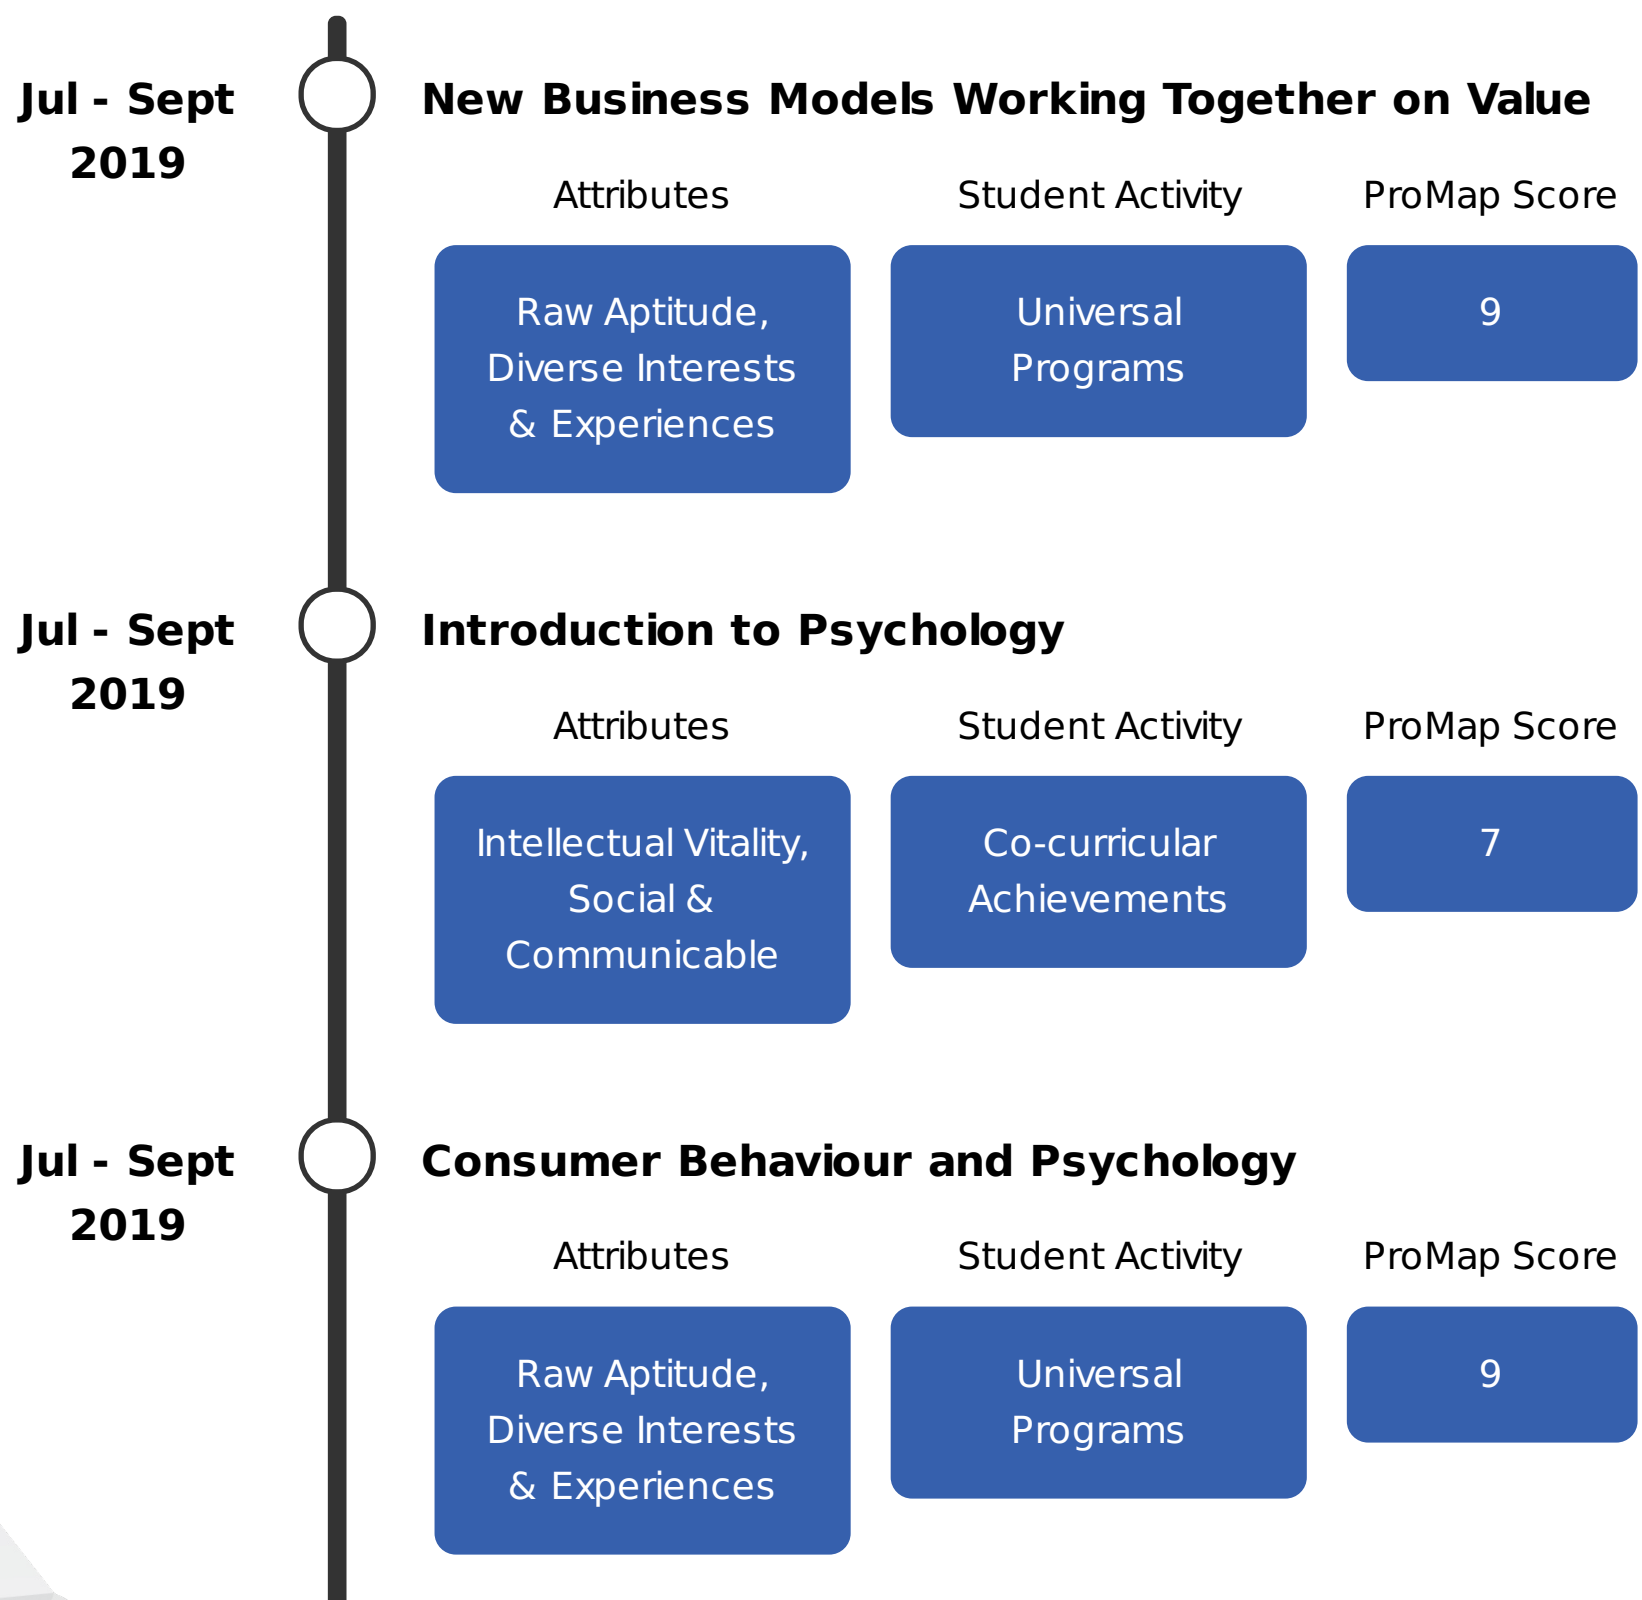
Jul - Sept 2019

New Business Models Working Together on Value

Attributes

Student Activity

ProMap Score

Raw Aptitude, Diverse Interests & Experiences

Universal Programs

9

Jul - Sept 2019

Introduction to Psychology

Attributes

Student Activity

ProMap Score

Intellectual Vitality, Social & Communicable

Co-curricular Achievements

7

Jul - Sept 2019

Consumer Behaviour and Psychology

Attributes

Student Activity

ProMap Score

Raw Aptitude, Diverse Interests & Experiences

Universal Programs

9